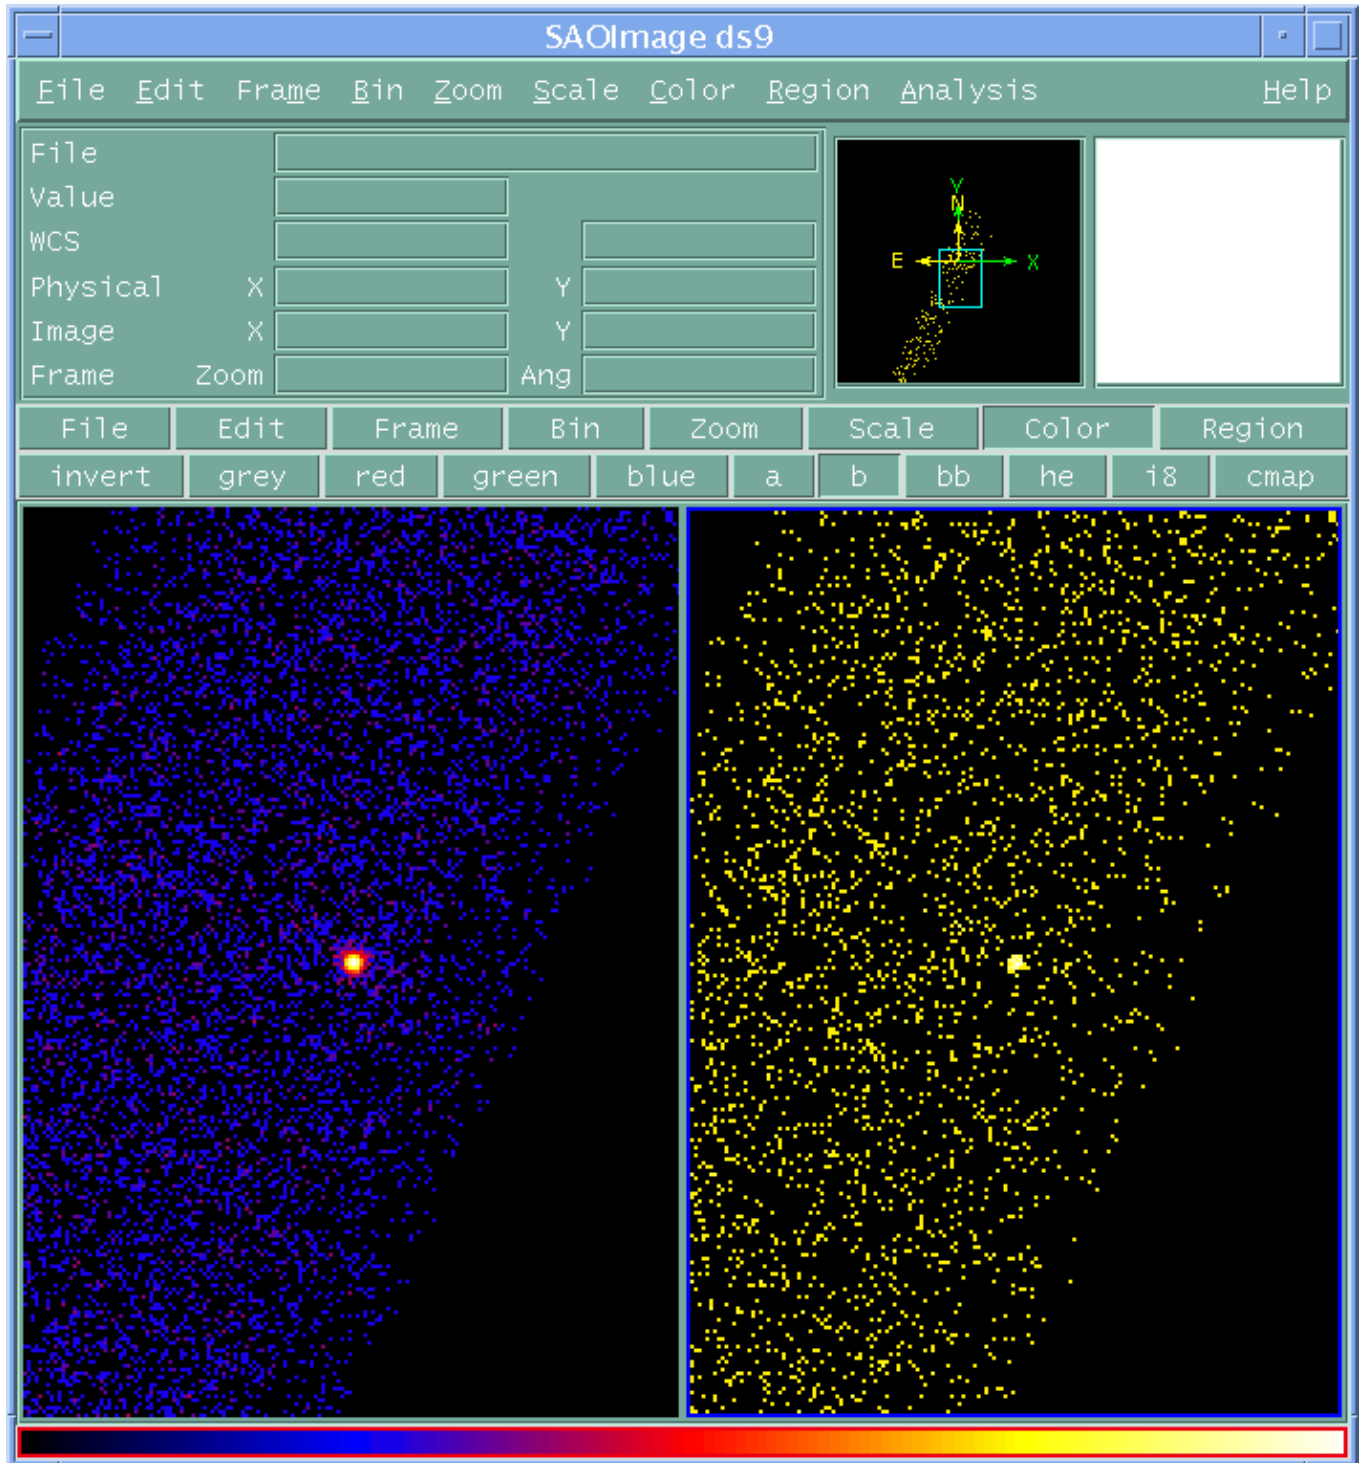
SAOImage ds9

File Edit Frame Bin Zoom Scale Color Region Analysis Help

File
Value
WCS
Physical X Y
Image X Y
Frame Zoom Ang

Y
N
E
X

File Edit Frame Bin Zoom Scale Color Region

invert grey red green blue a b bb he i8 cmap